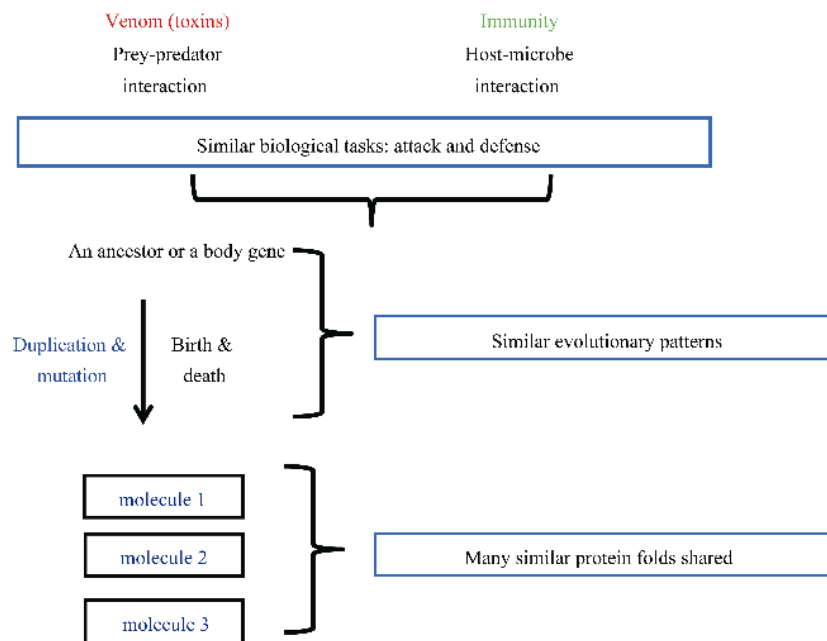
Venom (toxins)
Prey-predator interaction

Immunity
Host-microbe interaction

Similar biological tasks: attack and defense

An ancestor or a body gene

Duplication & mutation

Birth & death

Similar evolutionary patterns

molecule 1

molecule 2

molecule 3

Many similar protein folds shared